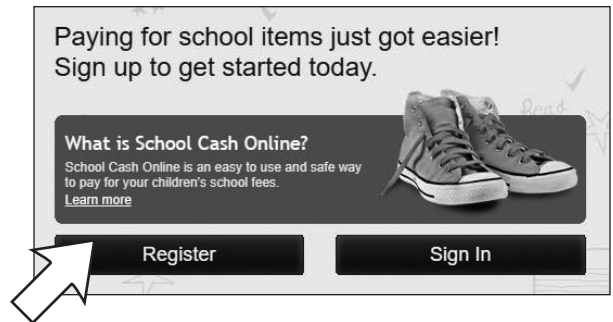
Paying for school items just got easier!
Sign up to get started today.

What is School Cash Online?
School Cash Online is an easy to use and safe way to pay for your children's school fees.
Learn more

Register

Sign In